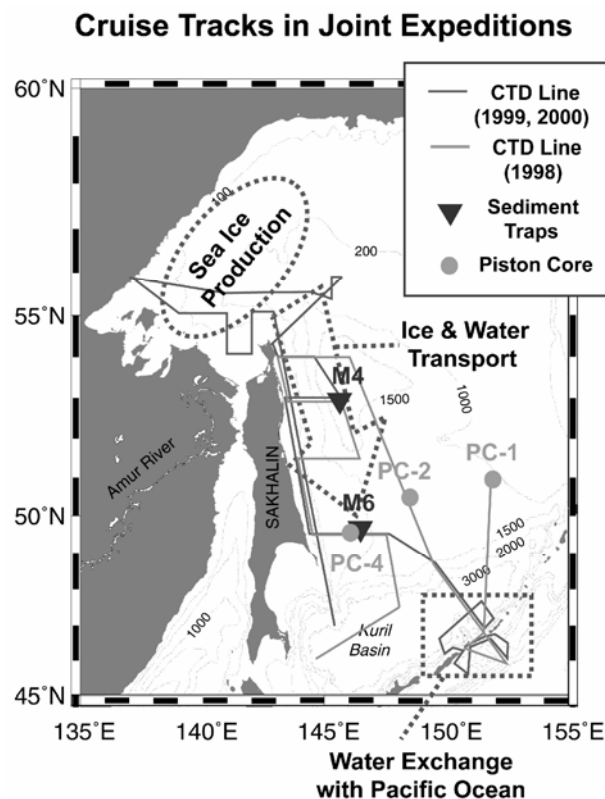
Cruise Tracks in Joint Expeditions

60°N
55°N
50°N
45°N

CTD Line (1999, 2000)
CTD Line (1998)
Sediment Traps
Piston Core

100
Sea Ice Production
200
Ice & Water Transport
M4
1500
1000
PC-2
PC-1
M6
1500
2000
3000
PC-4
Amur River
SAKHALIN
1000
Kuril Basin

135°E
140°E
145°E
150°E
155°E

Water Exchange with Pacific Ocean